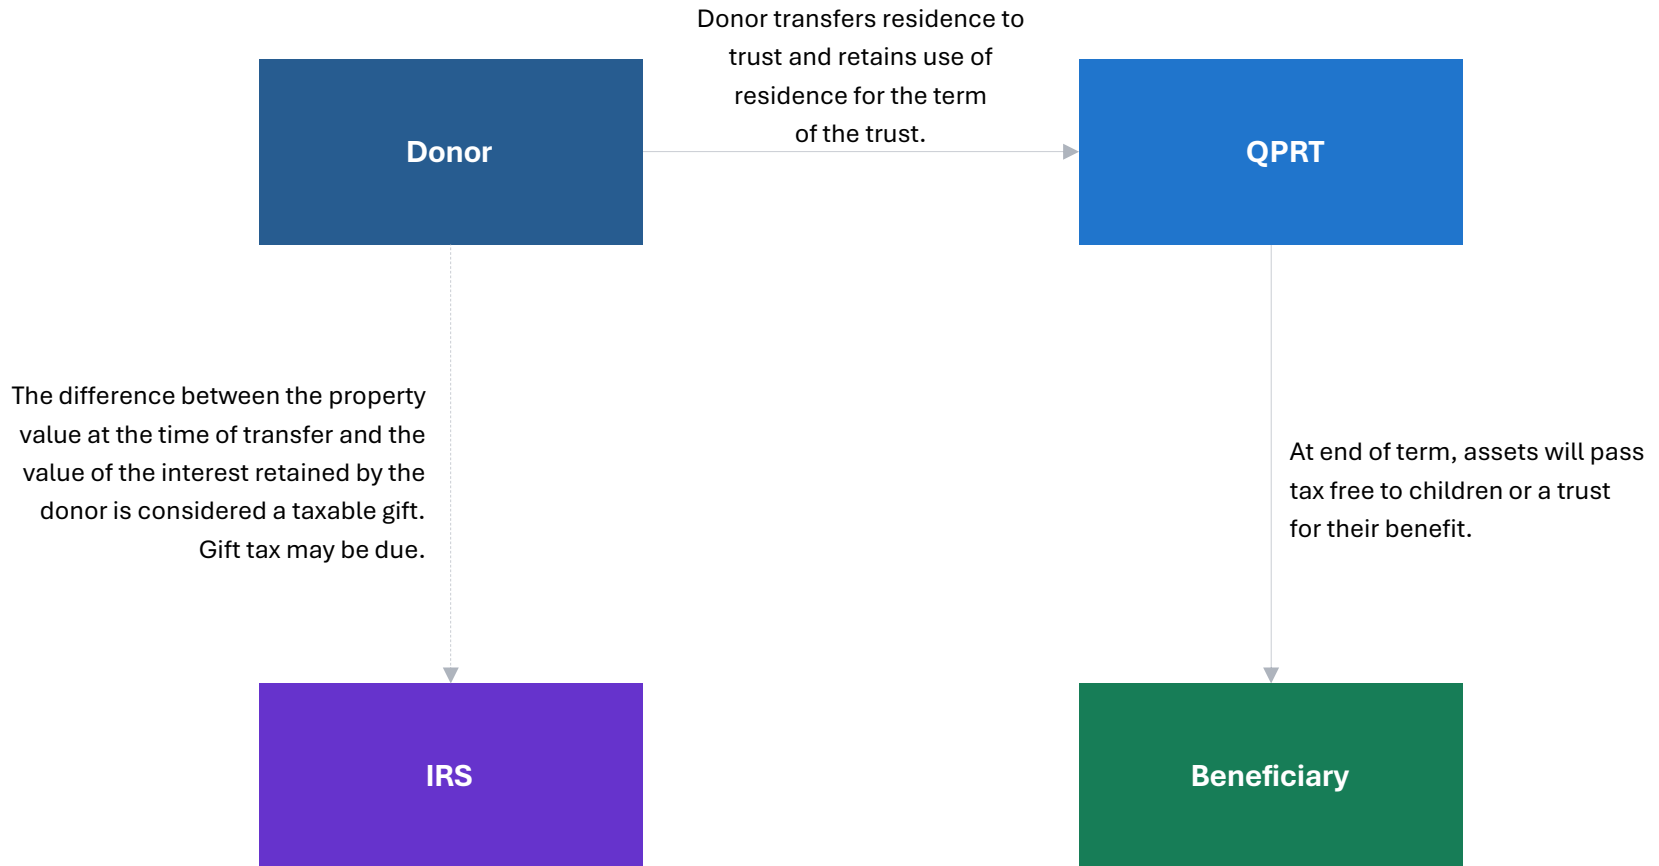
Donor

Donor transfers residence to trust and retains use of residence for the term of the trust.

QPRT

The difference between the property value at the time of transfer and the value of the interest retained by the donor is considered a taxable gift. Gift tax may be due.

At end of term, assets will pass tax free to children or a trust for their benefit.

IRS

Beneficiary